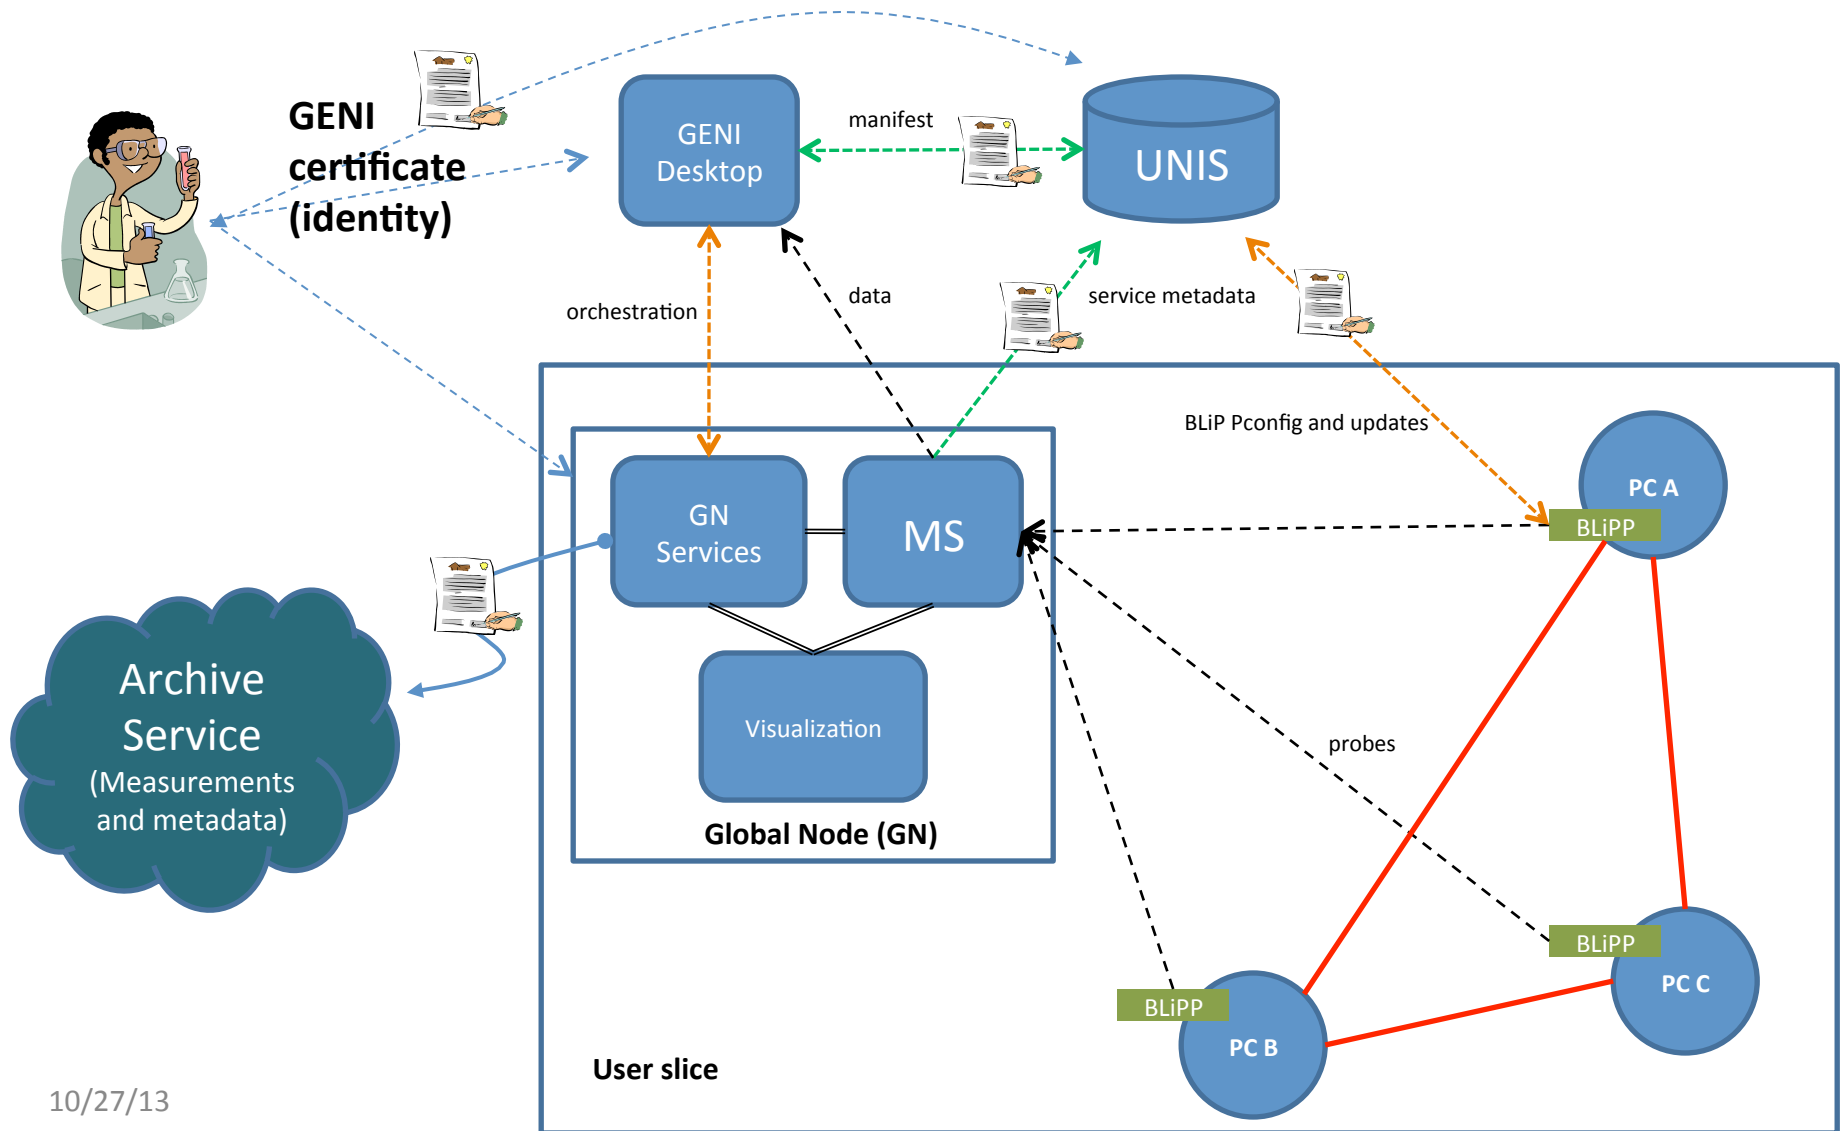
GENI certificate (identity)

GENI Desktop

manifest

UNIS

orchestration

data

service metadata

BLiP Pconfig and updates

GN Services

MS

PC A

BLiPP

Visualization

Global Node (GN)

probes

Archive Service (Measurements and metadata)

BLiPP

PC C

BLiPP

PC B

User slice

10/27/13